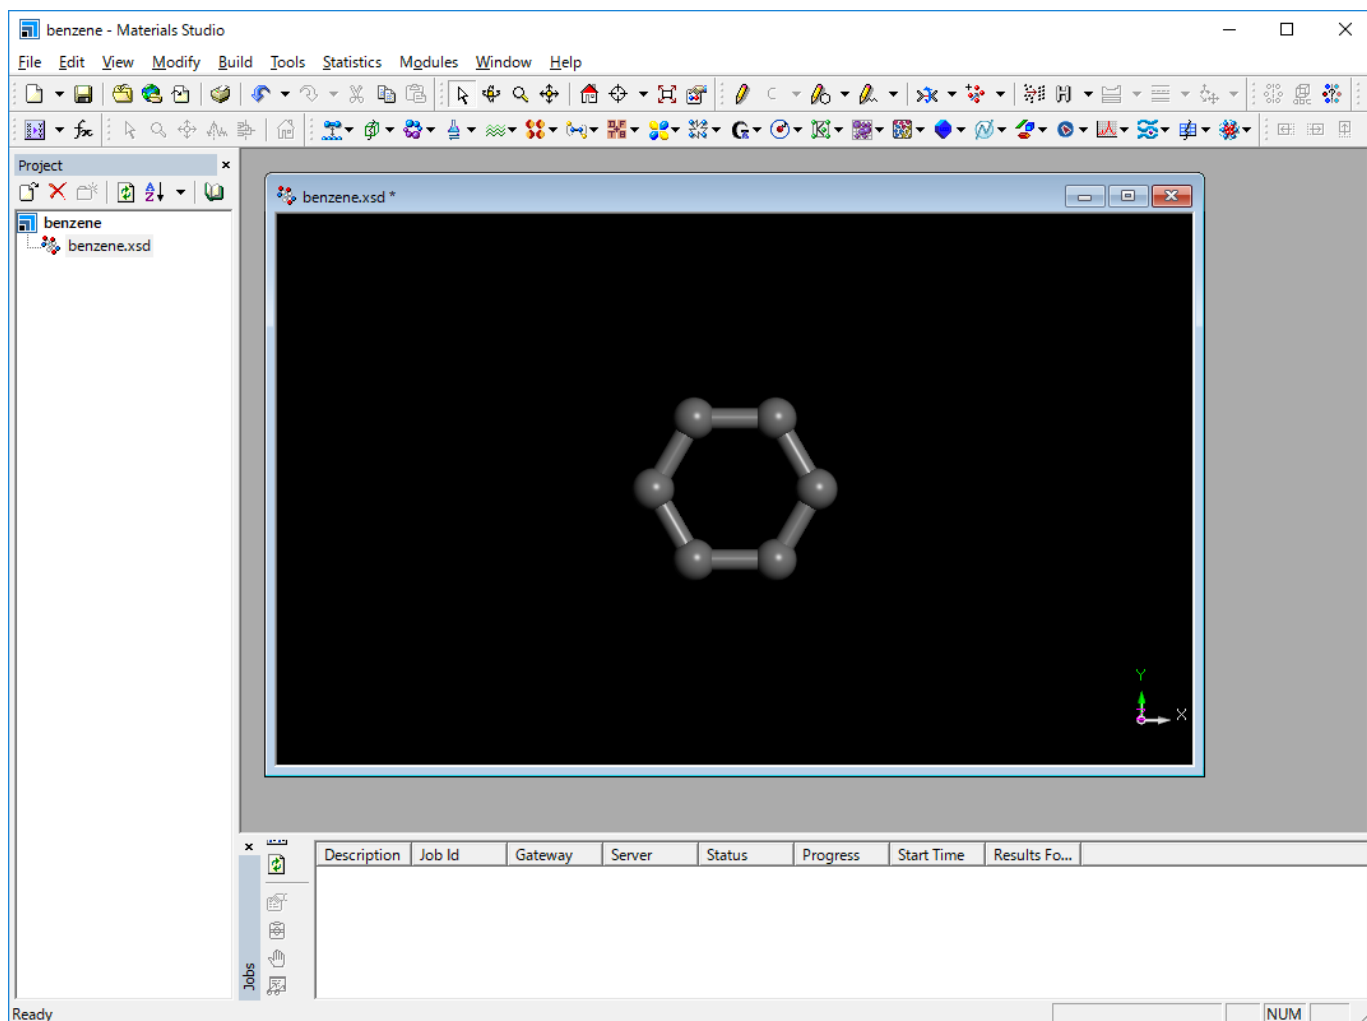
benzene - Materials Studio

File Edit View Modify Build Tools Statistics Modules Window Help

Project

benzene
benzene.xsd

benzene.xsd *

Y
X

Jobs

| Description | Job Id | Gateway | Server | Status | Progress | Start Time | Results Fo... |
|---|---|---|---|---|---|---|---|

Ready

NUM